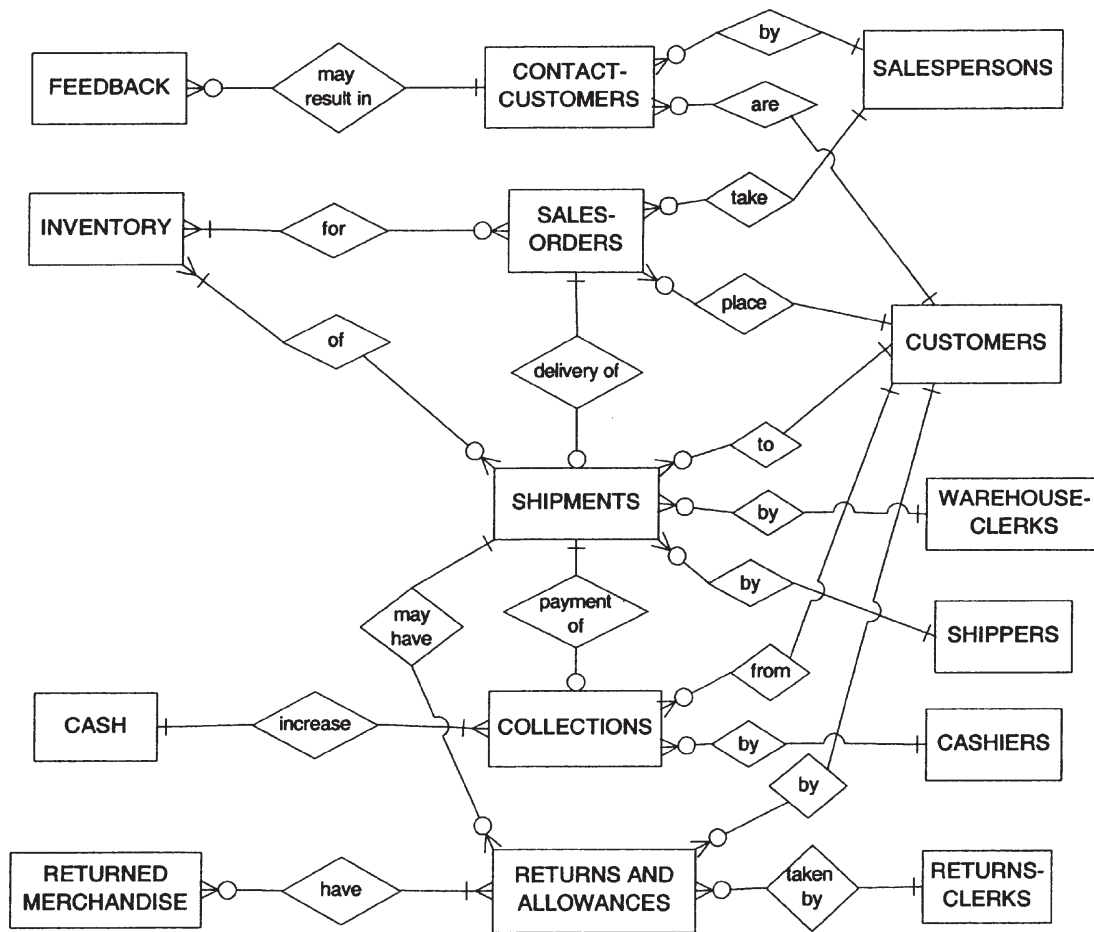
FEEDBACK

may result in

CONTACT-CUSTOMERS

by

SALESPERSONS

are

INVENTORY

for

SALES-ORDERS

take

place

CUSTOMERS

of

delivery of

to

SHIPMENTS

by

WAREHOUSE-CLERKS

by

SHIPPERS

may have

payment of

from

CASH

increase

COLLECTIONS

by

CASHIERS

by

RETURNED MERCHANDISE

have

RETURNS AND ALLOWANCES

taken by

RETURNS-CLERKS